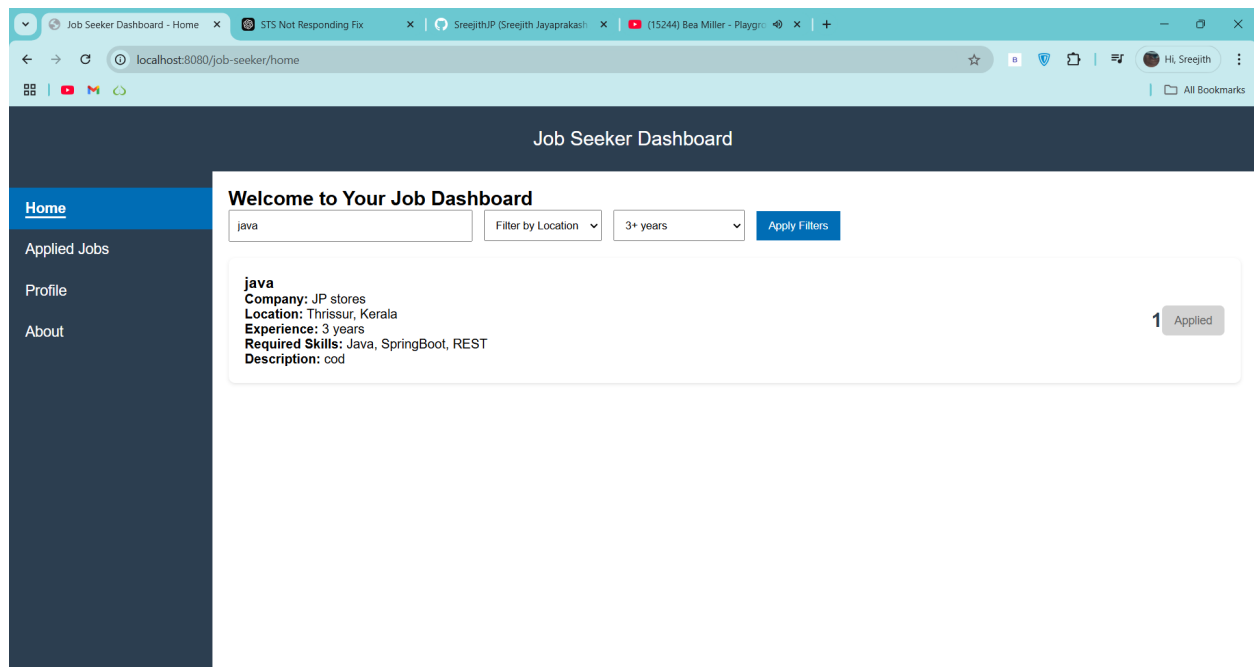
Job Seeker Dashboard - Home ×
STS Not Responding Fix ×
SreejithJP (Sreejith Jayaprakash ×
(15244) Bea Miller - Playgro ×
+

localhost:8080/job-seeker/home

Hi, Sreejith

All Bookmarks

Job Seeker Dashboard

Home
Applied Jobs
Profile
About

Welcome to Your Job Dashboard

java
Filter by Location
3+ years
Apply Filters

java
**Company:** JP stores
**Location:** Thrissur, Kerala
**Experience:** 3 years
**Required Skills:** Java, SpringBoot, REST
**Description:** cod

1 Applied